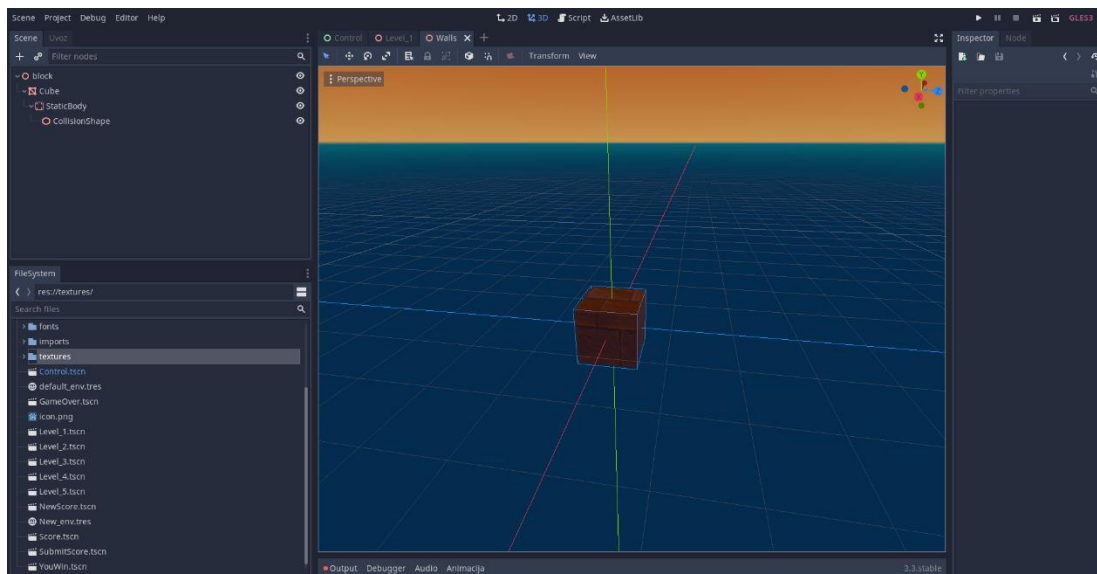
Scene Project Debug Editor Help

2D 3D Script AssetLib

GLES3

Scene Uvoz

Filter nodes

block
Cube
StaticBody
CollisionShape

Control Level_1 Walls

Transform View

Perspective

Inspector Node

Filter properties

FileSystem

res://textures/

Search files

fonts
imports
textures
Control.tscn
default_env.tres
GameOver.tscn
icon.png
Level_1.tscn
Level_2.tscn
Level_3.tscn
Level_4.tscn
Level_5.tscn
NewScore.tscn
New_env.tres
Score.tscn
SubmitScore.tscn
YouWin.tscn

Output Debugger Audio Animacija

3.3.stable